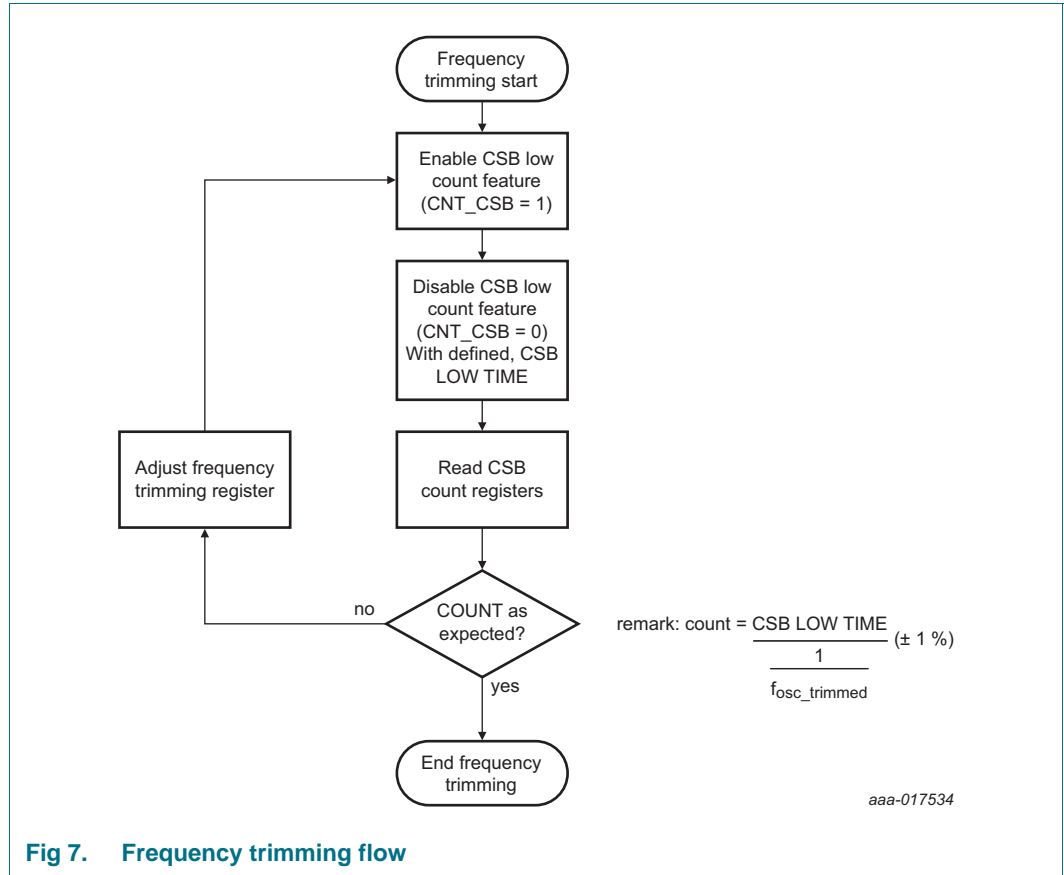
Frequency trimming start

Enable CSB low count feature (CNT_CSB = 1)

Disable CSB low count feature (CNT_CSB = 0) With defined, CSB LOW TIME

Read CSB count registers

Adjust frequency trimming register

no

COUNT as expected?

yes

End frequency trimming

remark: count = $\frac{\text{CSB LOW TIME}}{\frac{1}{f_{osc\_trimmed}}}$ (± 1 %)

aaa-017534

Fig 7. Frequency trimming flow